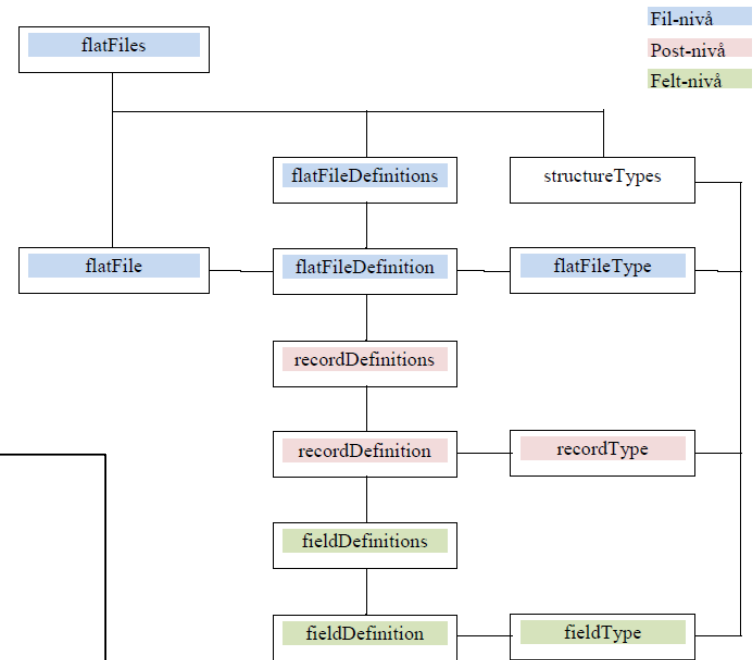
Fil-nivå
Post-nivå
Felt-nivå

flatFiles

flatFileDefinitions

structureTypes

flatFile

flatFileDefinition

flatFileType

recordDefinitions

recordDefinition

recordType

fieldDefinitions

fieldDefinition

fieldType